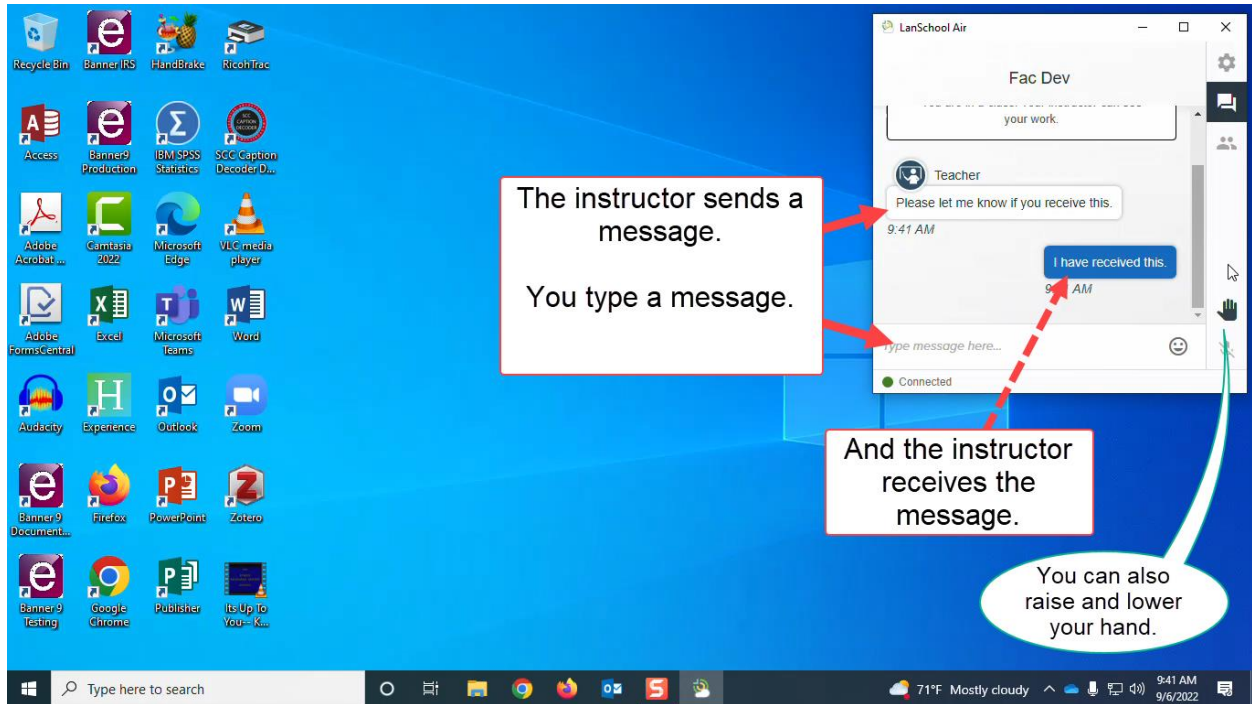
Recycle Bin
Banner IRS
HandBrake
RicohTrac
Access
Banner9 Production
IBM SPSS Statistics
SCC Caption Decoder D...
Adobe Acrobat ...
Camtasia 2022
Microsoft Edge
VLC media player
Adobe FormsCentral
Excel
Microsoft Teams
Word
Audacity
Experience
Outlook
Zoom
Banner 9 Document...
Firefox
PowerPoint
Zotero
Banner 9 Testing
Google Chrome
Publisher
Its Up To You-- K...

LanSchool Air
Fac Dev
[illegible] your work.
Teacher
Please let me know if you receive this.
9:41 AM
I have received this.
9:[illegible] AM
Type message here...
Connected

The instructor sends a message.

You type a message.

And the instructor receives the message.

You can also raise and lower your hand.

Type here to search
71°F Mostly cloudy
9:41 AM
9/6/2022